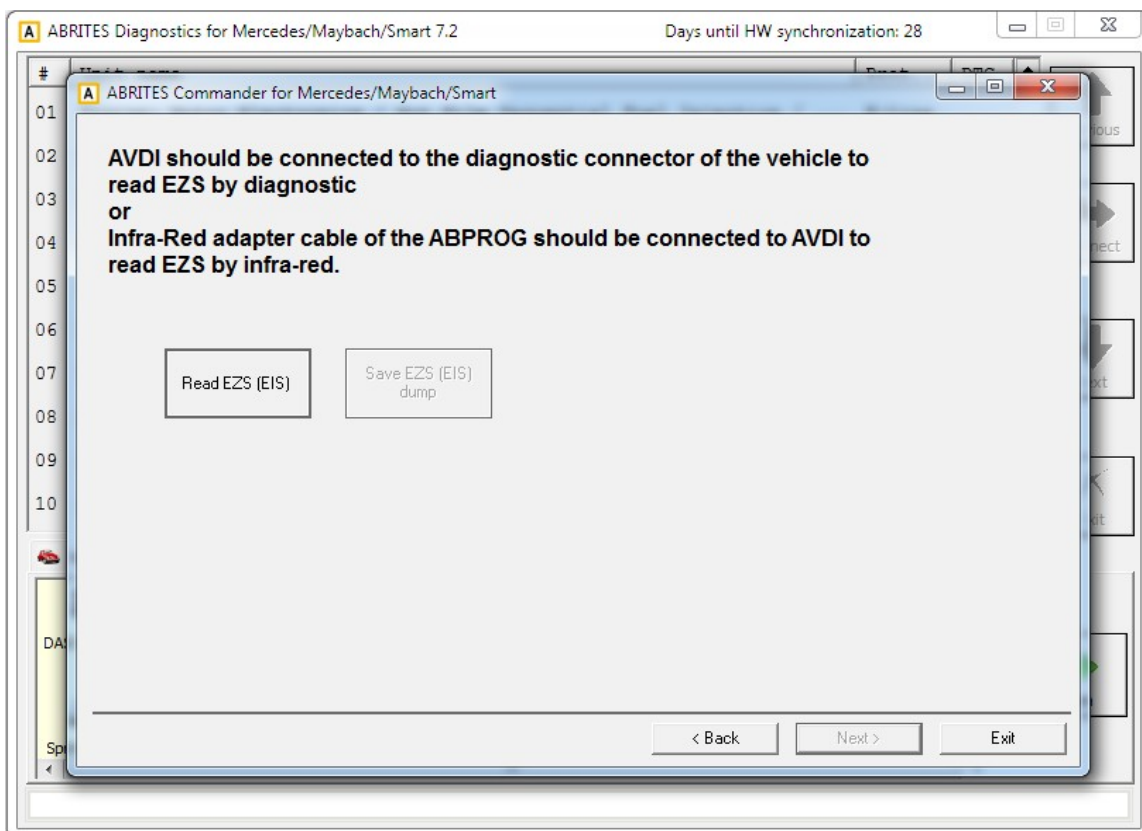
A ABRITES Diagnostics for Mercedes/Maybach/Smart 7.2

Days until HW synchronization: 28

#

01

02

03

04

05

06

07

08

09

10

DA

Sp

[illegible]ious

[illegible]nect

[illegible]xt

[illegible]it

A ABRITES Commander for Mercedes/Maybach/Smart

AVDI should be connected to the diagnostic connector of the vehicle to read EZS by diagnostic
or
Infra-Red adapter cable of the ABPROG should be connected to AVDI to read EZS by infra-red.

Read EZS (EIS)

Save EZS (EIS) dump

< Back

Next >

Exit